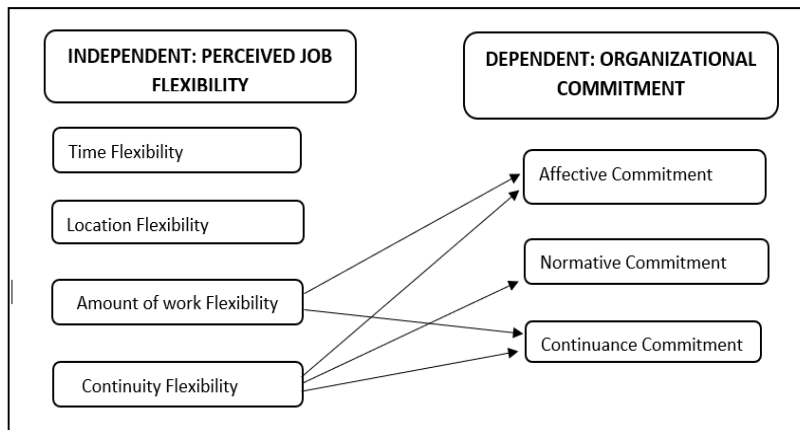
INDEPENDENT: PERCEIVED JOB FLEXIBILITY

DEPENDENT: ORGANIZATIONAL COMMITMENT

Time Flexibility

Location Flexibility

Amount of work Flexibility

Continuity Flexibility

Affective Commitment

Normative Commitment

Continuance Commitment